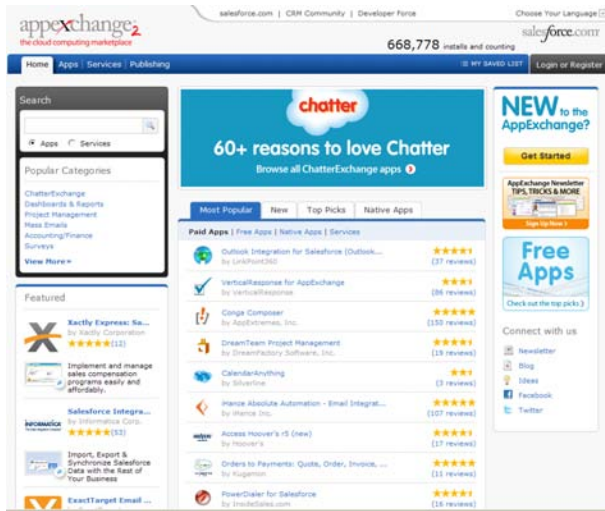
appexchange2
the cloud computing marketplace

salesforce.com | CRM Community | Developer Force

Choose Your Language

salesforce.com

668,778 installs and counting

Home | Apps | Services | Publishing

MY SAVED LIST | Login or Register

Search

Apps Services

Popular Categories

ChatterExchange
Dashboards & Reports
Project Management
Mass Emails
Accounting/Finance
Surveys

View More»

Featured

Xactly Express: Sa...
by Xactly Corporation
★★★★★(12)

Implement and manage sales compensation programs easily and affordably.

Salesforce Integra...
by Informatica Corp.
★★★★★(53)

Import, Export & Synchronize Salesforce Data with the Rest of Your Business

ExactTarget Email ...

chatter

60+ reasons to love Chatter

Browse all ChatterExchange apps

Most Popular | New | Top Picks | Native Apps

Paid Apps | Free Apps | Native Apps | Services

Outlook Integration for Salesforce (Outlook...
by LinkPoint360
(37 reviews)

VerticalResponse for AppExchange
by VerticalResponse
(86 reviews)

Conga Composer
by AppExtremes, Inc.
(150 reviews)

DreamTeam Project Management
by DreamFactory Software, Inc.
(19 reviews)

CalendarAnything
by Silverline
(3 reviews)

iHance Absolute Automation - Email Integrat...
by iHance Inc.
(107 reviews)

Access Hoover's r5 (new)
by Hoover's
(17 reviews)

Orders to Payments: Quote, Order, Invoice, ...
by Kugamon
(11 reviews)

PowerDialer for Salesforce
by InsideSales.com
(16 reviews)

NEW to the AppExchange?

Get Started

AppExchange Newsletter
TIPS, TRICKS & MORE
Sign Up Now »

Free Apps

Check out the top picks »

Connect with us

Newsletter
Blog
Ideas
Facebook
Twitter